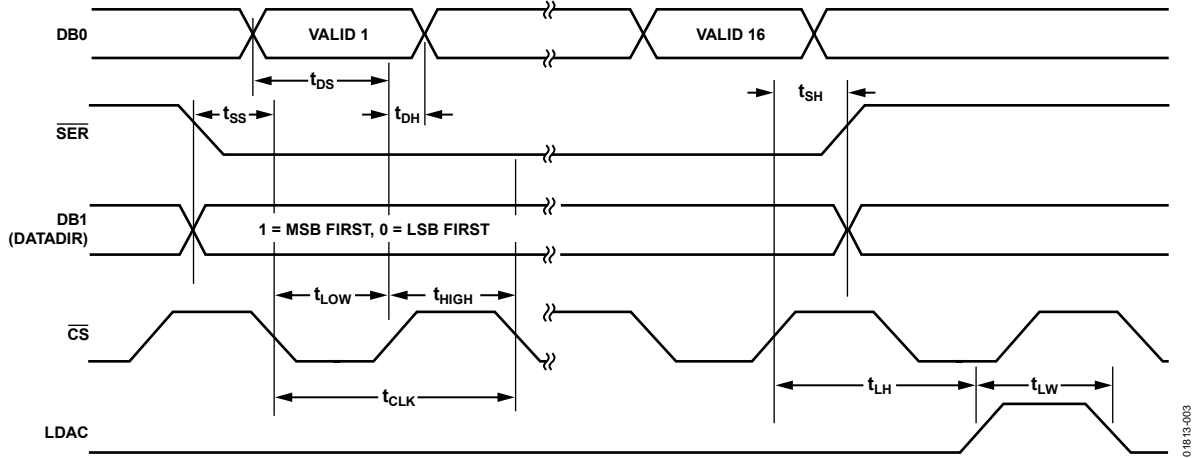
DB0

VALID 1

VALID 16

$t_{DS}$

$t_{SH}$

$t_{SS}$

$t_{DH}$

$\overline{SER}$

DB1 (DATADIR)

1 = MSB FIRST, 0 = LSB FIRST

$t_{LOW}$

$t_{HIGH}$

$\overline{CS}$

$t_{CLK}$

$t_{LH}$

$t_{LW}$

LDAC

01813-003